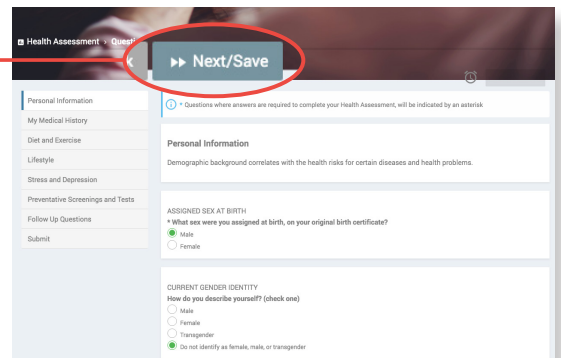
Health Assessment > Questi

Next/Save

Personal Information
My Medical History
Diet and Exercise
Lifestyle
Stress and Depression
Preventative Screenings and Tests
Follow Up Questions
Submit

* Questions where answers are required to complete your Health Assessment, will be indicated by an asterisk

Personal Information

Demographic background correlates with the health risks for certain diseases and health problems.

ASSIGNED SEX AT BIRTH
* What sex were you assigned at birth, on your original birth certificate?
Male
Female

CURRENT GENDER IDENTITY
How do you describe yourself? (check one)
Male
Female
Transgender
Do not identify as female, male, or transgender